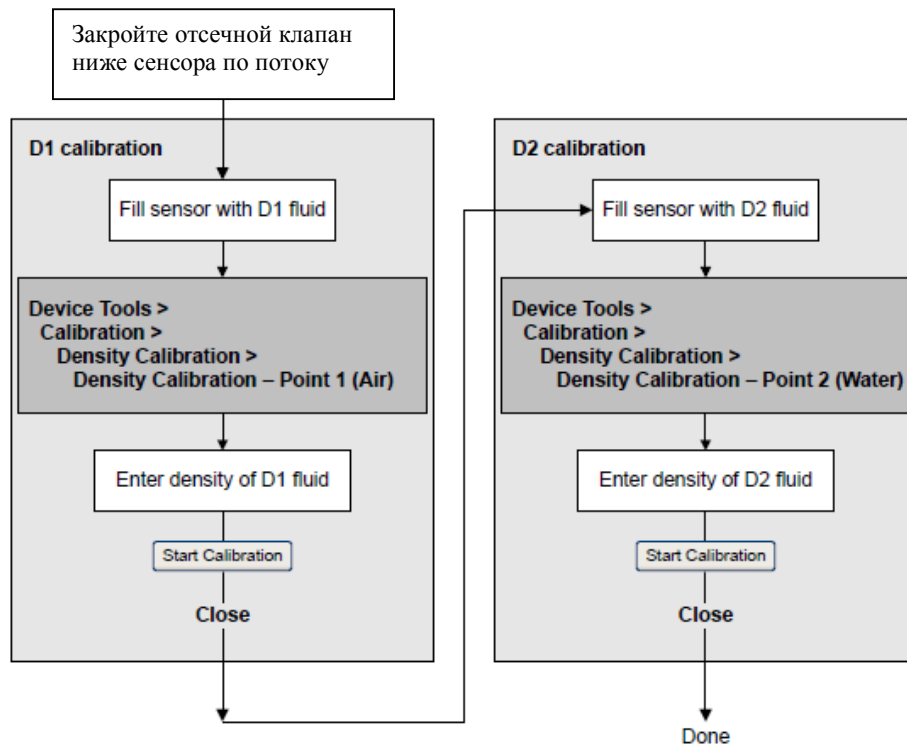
Закройте отсечной клапан ниже сенсора по потоку

D1 calibration

Fill sensor with D1 fluid

Device Tools >
Calibration >
Density Calibration >
Density Calibration – Point 1 (Air)

Enter density of D1 fluid

Start Calibration

Close

D2 calibration

Fill sensor with D2 fluid

Device Tools >
Calibration >
Density Calibration >
Density Calibration – Point 2 (Water)

Enter density of D2 fluid

Start Calibration

Close

Done